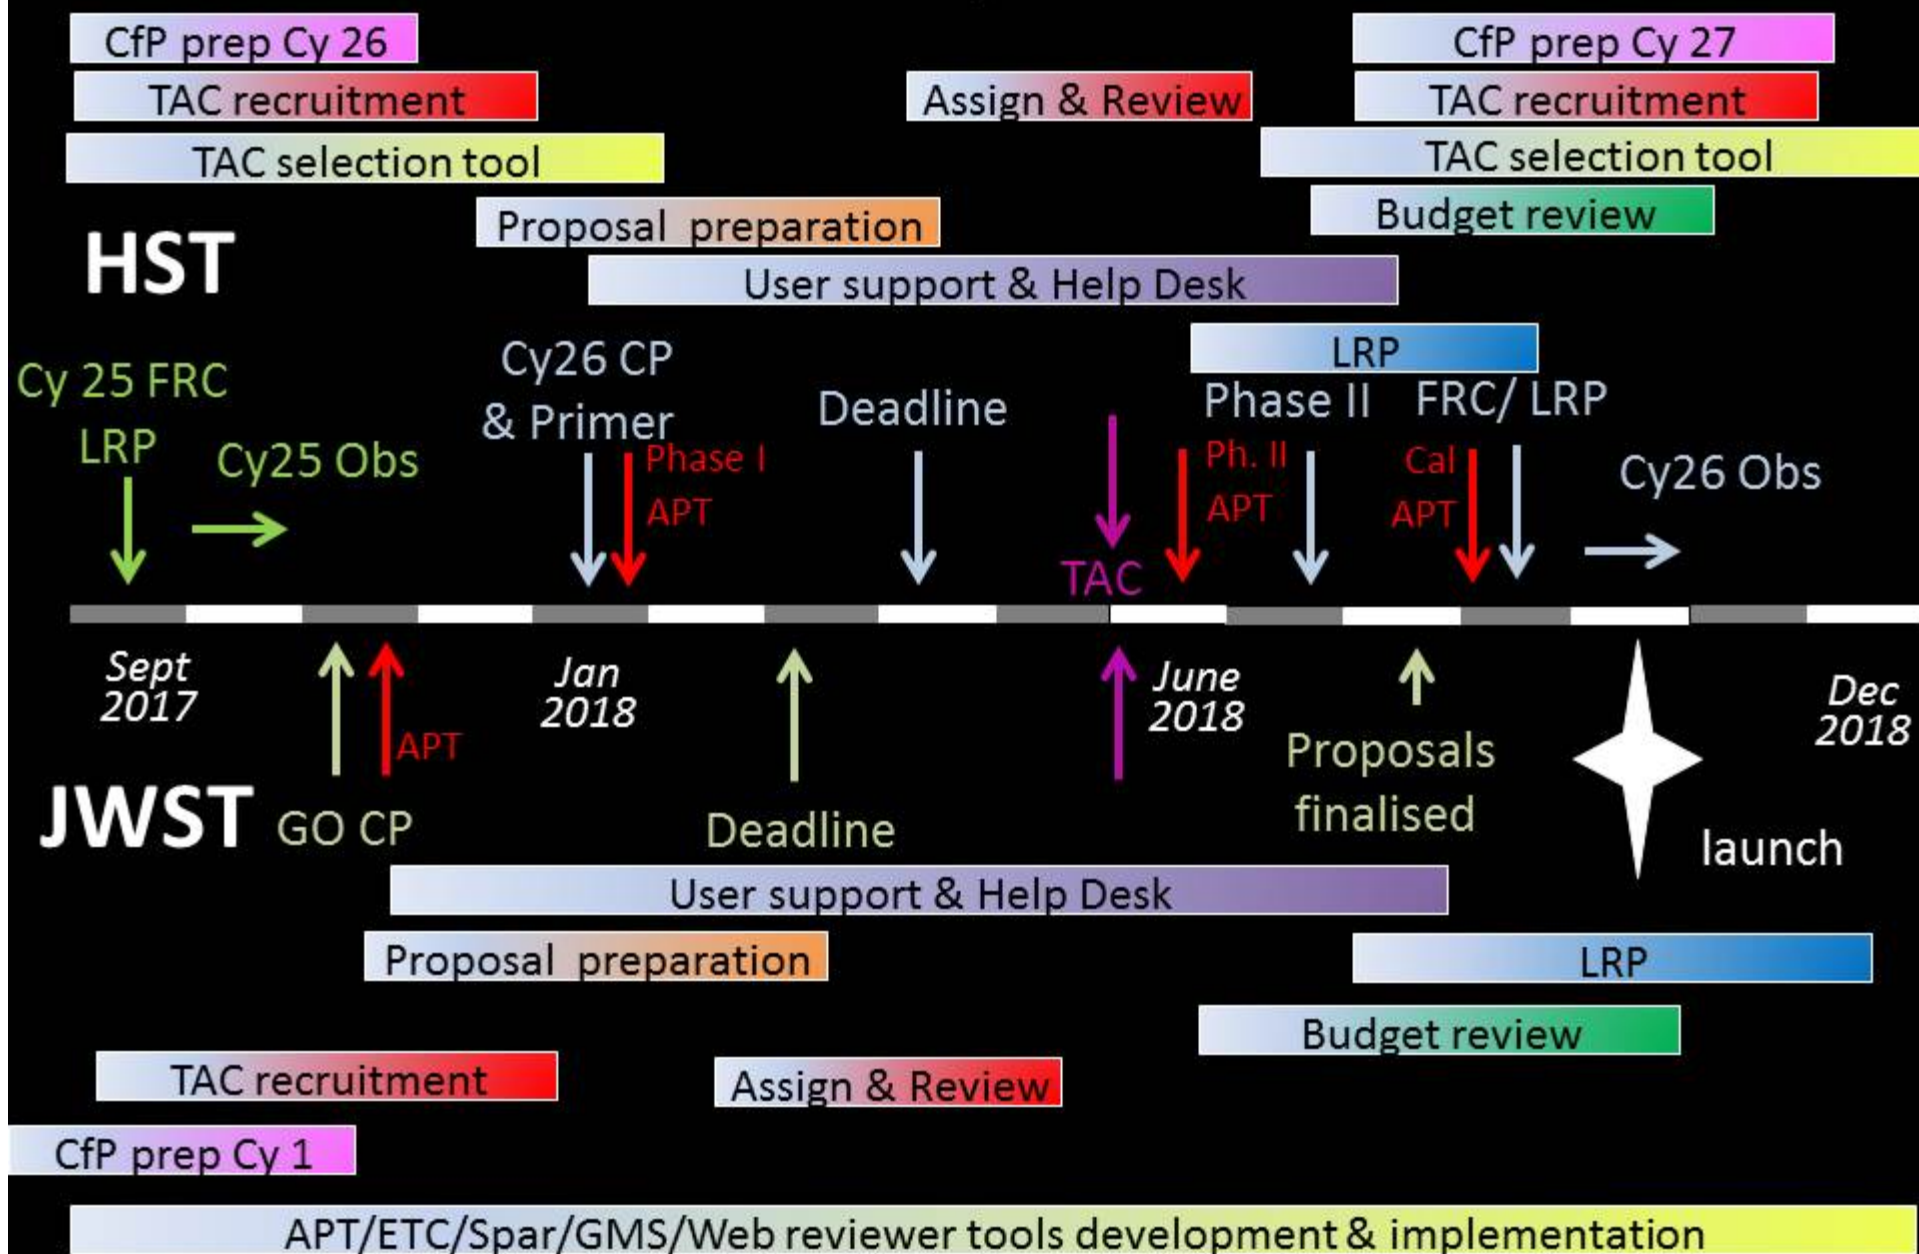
CfP prep Cy 26
TAC recruitment
TAC selection tool
Assign & Review
CfP prep Cy 27
TAC recruitment
TAC selection tool
Budget review
Proposal preparation
User support & Help Desk
HST
LRP
Cy 25 FRC
LRP
Cy25 Obs
Cy26 CP
& Primer
Phase I
APT
Deadline
TAC
Phase II
Ph. II
APT
FRC/ LRP
Cal
APT
Cy26 Obs
Sept
2017
Jan
2018
June
2018
Dec
2018
APT
JWST
GO CP
Deadline
Proposals
finalised
launch
User support & Help Desk
Proposal preparation
LRP
Budget review
TAC recruitment
Assign & Review
CfP prep Cy 1
APT/ETC/Spar/GMS/Web reviewer tools development & implementation